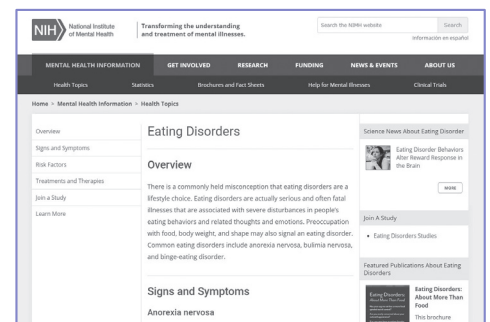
NIH National Institute of Mental Health

Transforming the understanding and treatment of mental illnesses.

Search the NIMH website

Search

Información en español

MENTAL HEALTH INFORMATION GET INVOLVED RESEARCH FUNDING NEWS & EVENTS ABOUT US

Health Topics Statistics Brochures and Fact Sheets Help for Mental Illnesses Clinical Trials

Home > Mental Health Information > Health Topics

Overview
Signs and Symptoms
Risk Factors
Treatments and Therapies
Join a Study
Learn More

Eating Disorders

Overview

There is a commonly held misconception that eating disorders are a lifestyle choice. Eating disorders are actually serious and often fatal illnesses that are associated with severe disturbances in people's eating behaviors and related thoughts and emotions. Preoccupation with food, body weight, and shape may also signal an eating disorder. Common eating disorders include anorexia nervosa, bulimia nervosa, and binge-eating disorder.

Signs and Symptoms

Anorexia nervosa

Science News About Eating Disorder

Eating Disorder Behaviors After Reward Response in the Brain

MORE

Join A Study

• Eating Disorders Studies

Featured Publications About Eating Disorders

Eating Disorders: About More Than Food

Eating Disorders: About More Than Food

This brochure